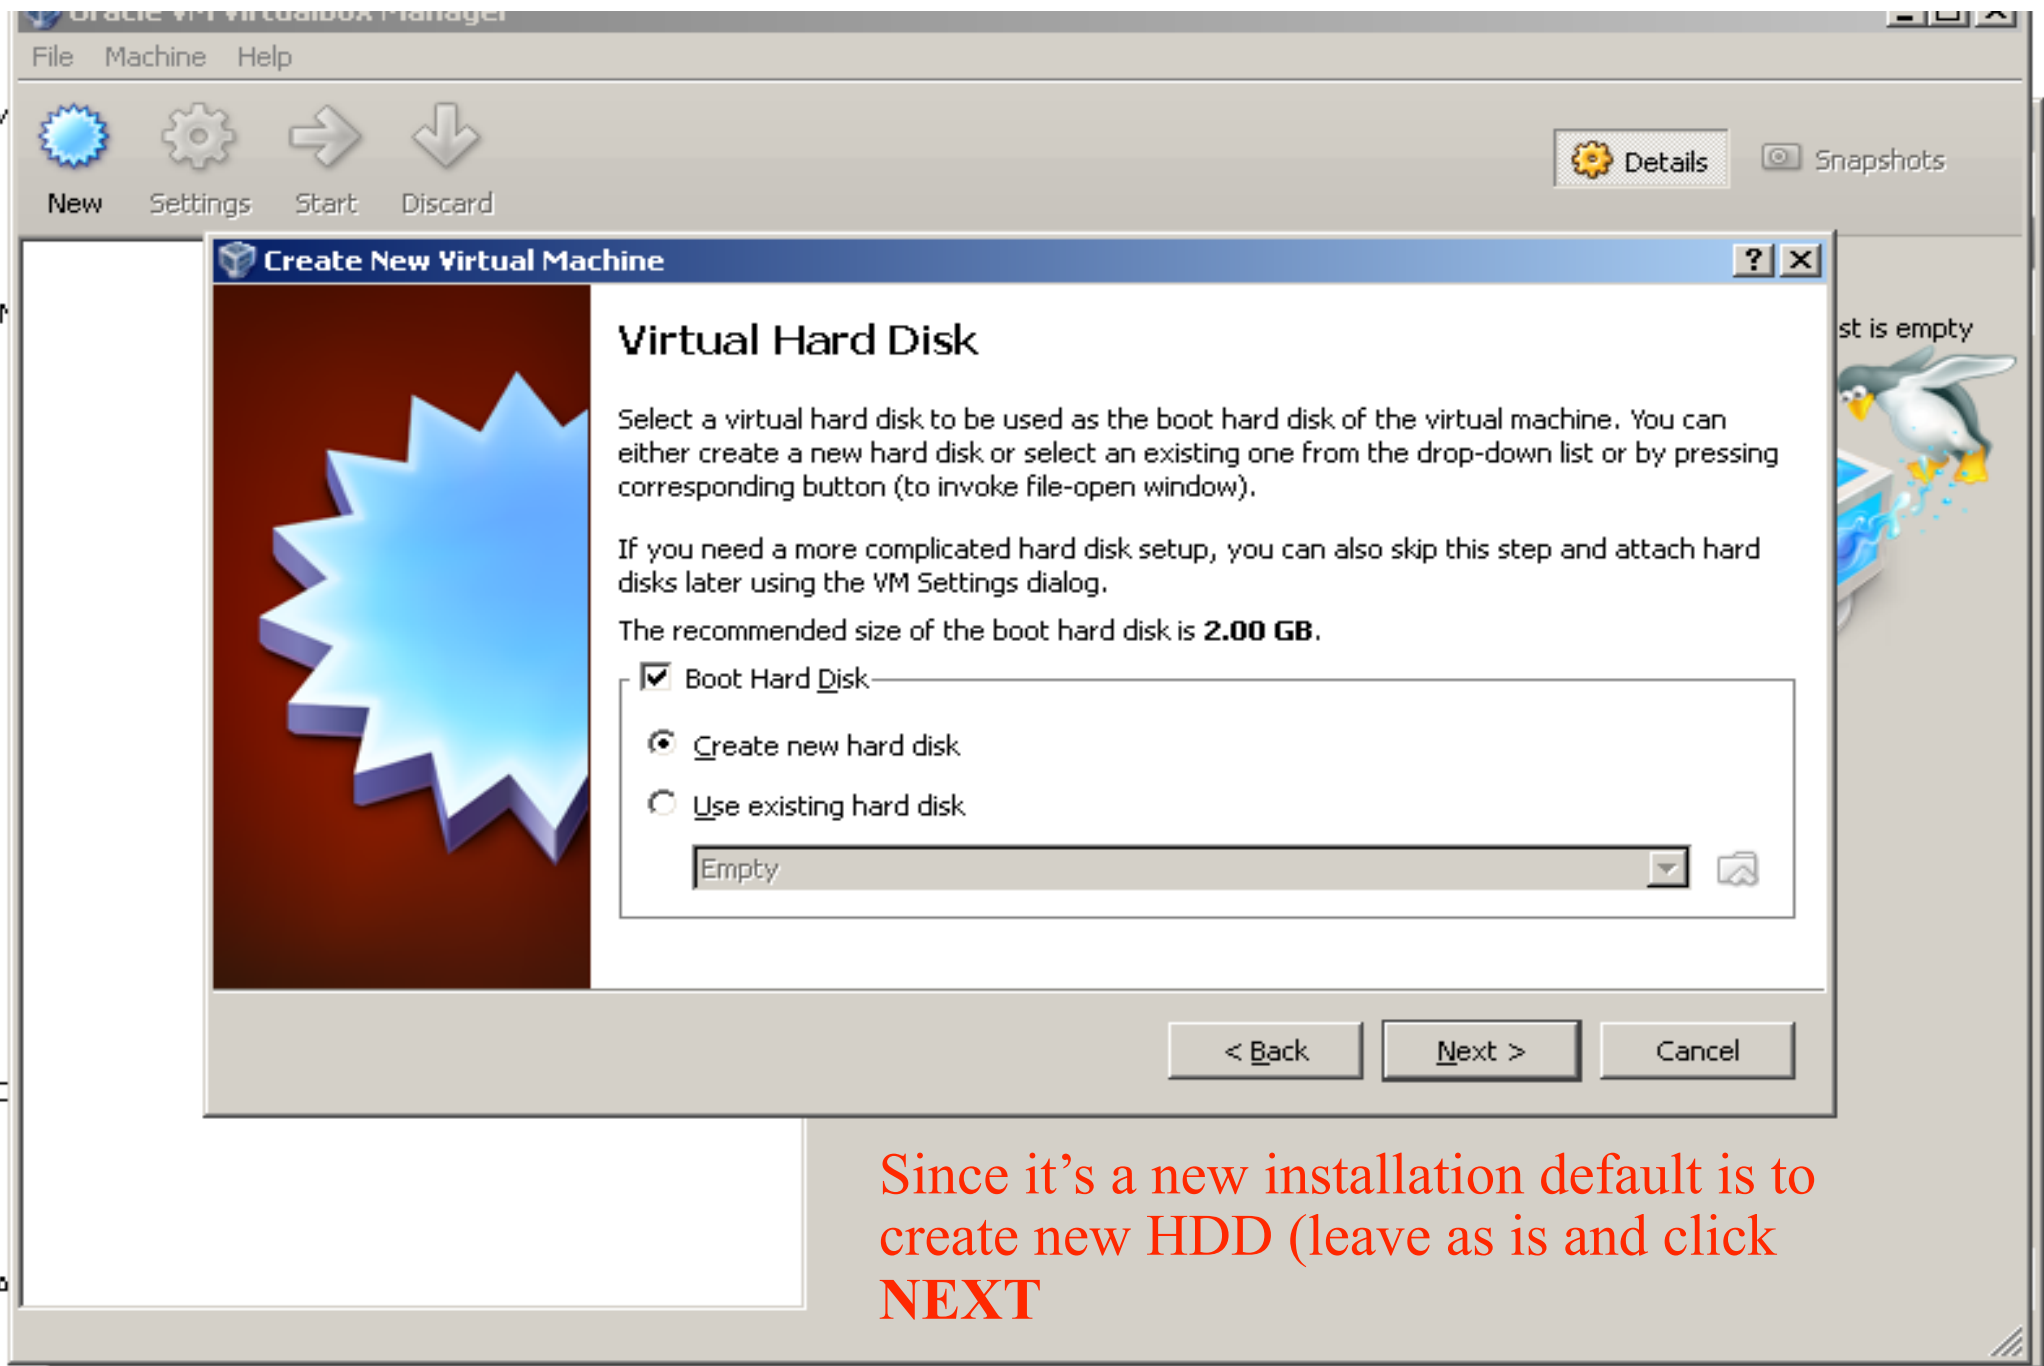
Oracle VM VirtualBox Manager

File Machine Help

New Settings Start Discard

Details Snapshots

Create New Virtual Machine

?

Virtual Hard Disk

Select a virtual hard disk to be used as the boot hard disk of the virtual machine. You can either create a new hard disk or select an existing one from the drop-down list or by pressing corresponding button (to invoke file-open window).

If you need a more complicated hard disk setup, you can also skip this step and attach hard disks later using the VM Settings dialog.

The recommended size of the boot hard disk is **2.00 GB**.

Boot Hard Disk

Create new hard disk

Use existing hard disk

Empty

< Back Next > Cancel

st is empty

Since it's a new installation default is to create new HDD (leave as is and click **NEXT**